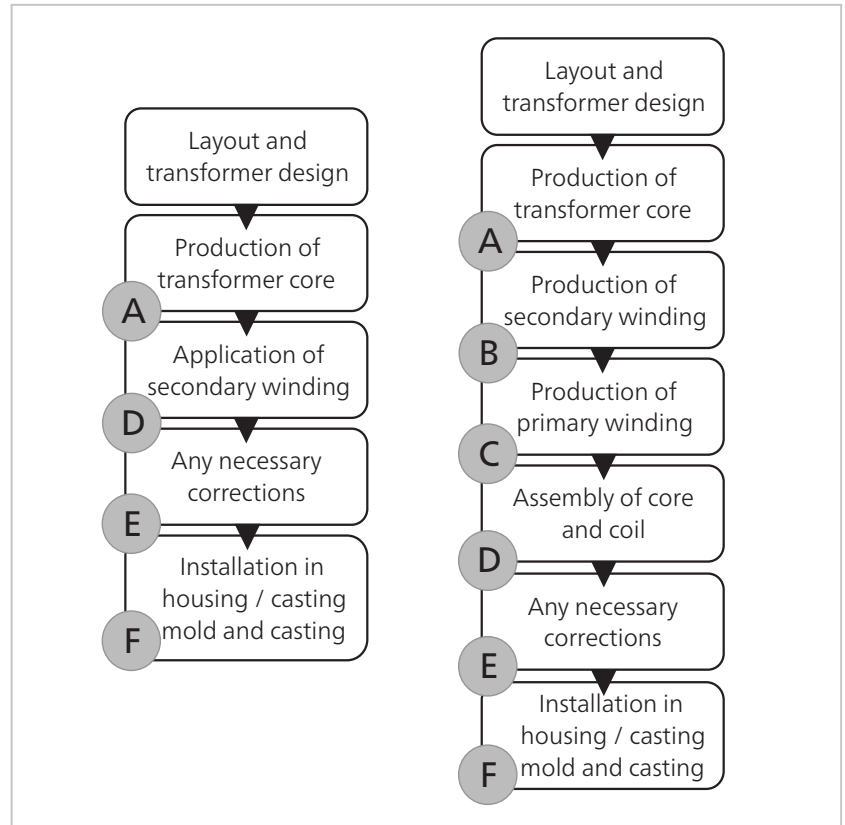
Layout and transformer design

Production of transformer core

A

Application of secondary winding

D

Any necessary corrections

E

Installation in housing / casting mold and casting

F

Layout and transformer design

Production of transformer core

A

Production of secondary winding

B

Production of primary winding

C

Assembly of core and coil

D

Any necessary corrections

E

Installation in housing / casting mold and casting

F